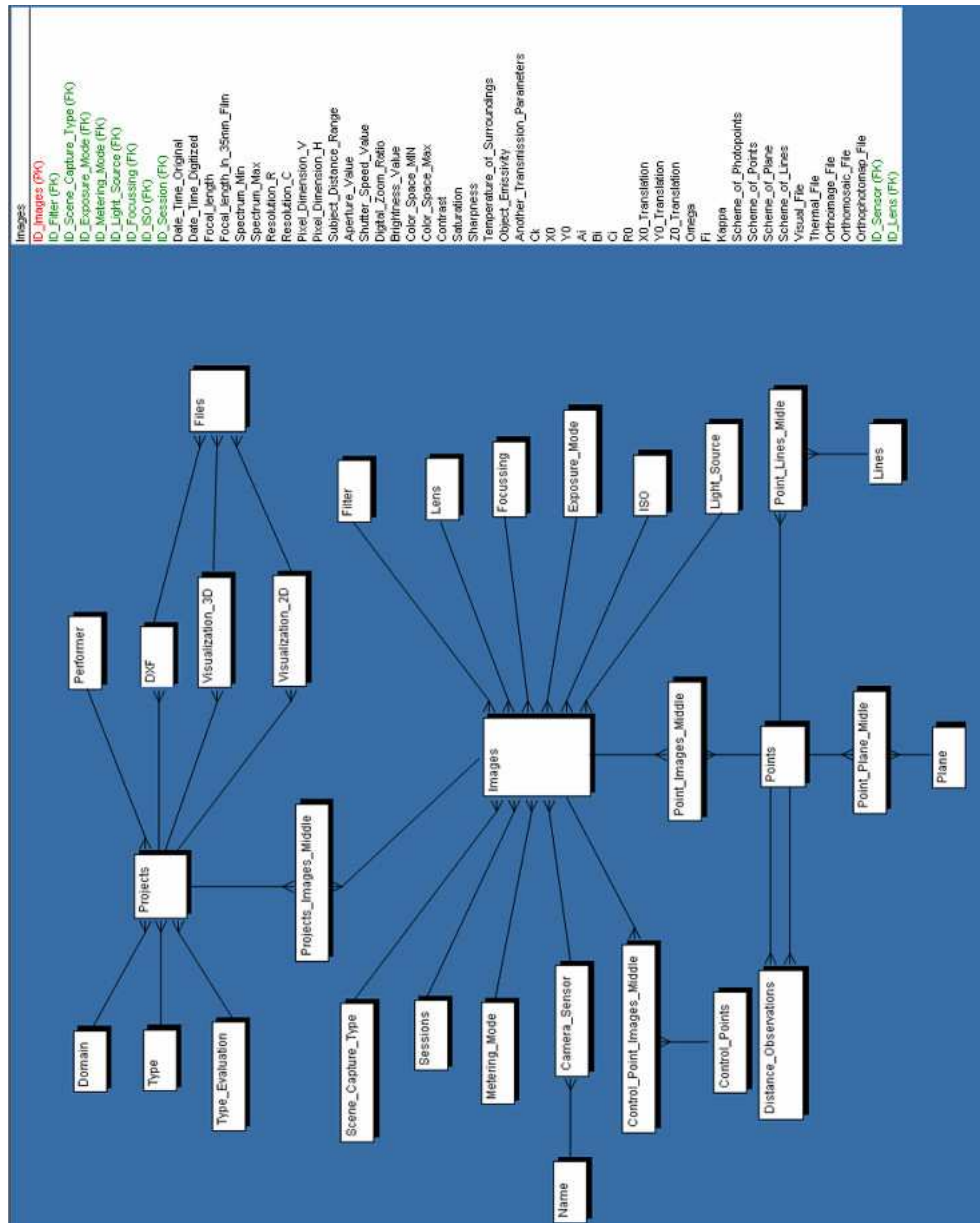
Images
ID_Images (PK)
ID_Filter (FK)
ID_Scene_Capture_Type (FK)
ID_Exposure_Mode (FK)
ID_Metering_Mode (FK)
ID_Light_Source (FK)
ID_Focussing (FK)
ID_ISO (FK)
ID_Session (FK)
Date_Time_Original
Date_Time_Digitized
Focal_length
Focal_length_In_35mm_Film
Spectrum_Min
Spectrum_Max
Resolution_R
Resolution_C
Pixel_Dimension_V
Pixel_Dimension_H
Subject_Distance_Range
Aperture_Value
Shutter_Speed_Value
Digital_Zoom_Ratio
Brightness_Value
Color_Space_MIN
Color_Space_Max
Contrast
Saturation
Sharpness
Temperature_of_Surroundings
Object_Emissivity
Another_Transmission_Parameters
Ck
X0
Y0
Ai
Bi
Ci
R0
X0_Translation
Y0_Translation
Z0_Translation
Omega
Fi
Kappa
Scheme_of_Photopoints
Scheme_of_Points
Scheme_of_Plane
Scheme_of_Lines
Visual_File
Thermal_File
Orthoimage_File
Orthomosaic_File
Orthophotomap_File
ID_Sensor (FK)
ID_Lens (FK)

Files
Performer
DXF
Visualization_3D
Visualization_2D
Filter
Lens
Focussing
Exposure_Mode
ISO
Light_Source
Point_Lines_Midle
Lines
Images
Point_Images_Middle
Points
Point_Plane_Midle
Plane
Projects
Projects_Images_Middle
Domain
Type
Type_Evaluation
Scene_Capture_Type
Sessions
Metering_Mode
Camera_Sensor
Name
Control_Point_Images_Middle
Control_Points
Distance_Observations